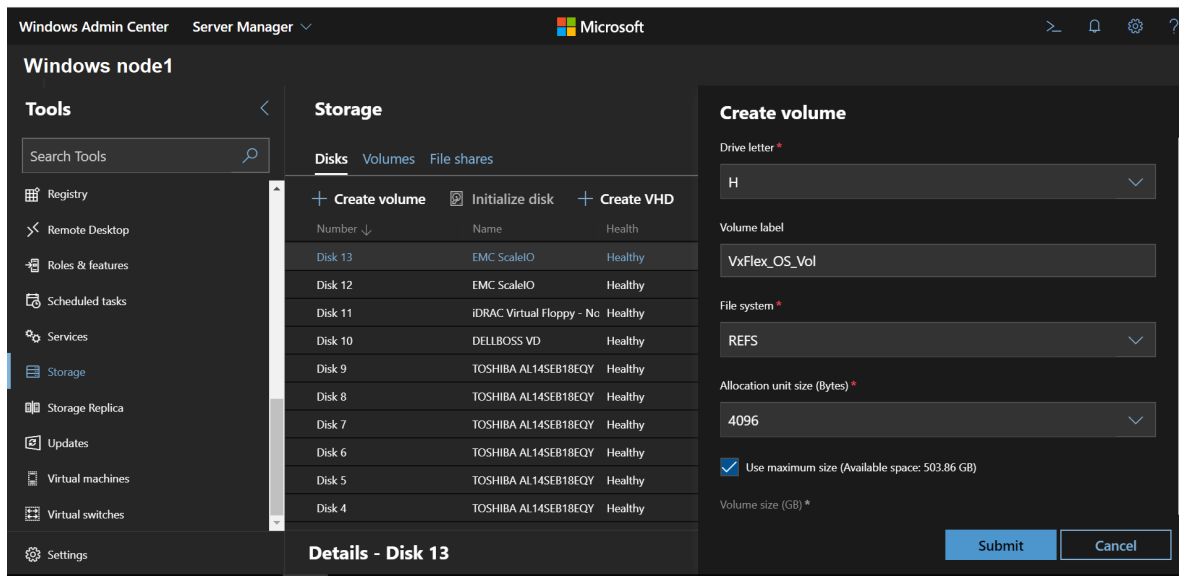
Windows Admin Center Server Manager

Microsoft

Windows node1

Tools

Search Tools

Registry
Remote Desktop
Roles & features
Scheduled tasks
Services
Storage
Storage Replica
Updates
Virtual machines
Virtual switches

Settings

Storage

Disks Volumes File shares

+ Create volume Initialize disk + Create VHD

| Number ↓ | Name | Health |
|---|---|---|
| Disk 13 | EMC ScaleIO | Healthy |
| Disk 12 | EMC ScaleIO | Healthy |
| Disk 11 | iDRAC Virtual Floppy - Nc | Healthy |
| Disk 10 | DELLBOSS VD | Healthy |
| Disk 9 | TOSHIBA AL14SEB18EQY | Healthy |
| Disk 8 | TOSHIBA AL14SEB18EQY | Healthy |
| Disk 7 | TOSHIBA AL14SEB18EQY | Healthy |
| Disk 6 | TOSHIBA AL14SEB18EQY | Healthy |
| Disk 5 | TOSHIBA AL14SEB18EQY | Healthy |
| Disk 4 | TOSHIBA AL14SEB18EQY | Healthy |

Details - Disk 13

Create volume

Drive letter *
H

Volume label
VxFlex_OS_Vol

File system *
REFS

Allocation unit size (Bytes) *
4096

Use maximum size (Available space: 503.86 GB)

Volume size (GB) *

Submit Cancel